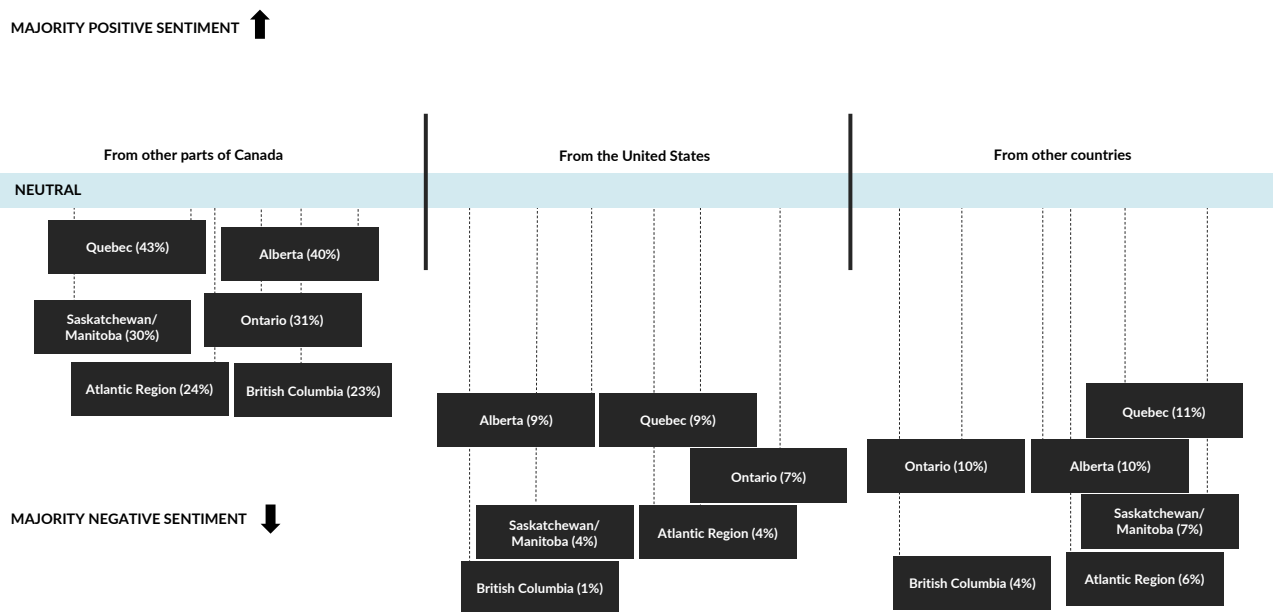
MAJORITY POSITIVE SENTIMENT

From other parts of Canada

From the United States

From other countries

NEUTRAL

Quebec (43%)

Alberta (40%)

Saskatchewan/ Manitoba (30%)

Ontario (31%)

Atlantic Region (24%)

British Columbia (23%)

Alberta (9%)

Quebec (9%)

Ontario (7%)

Saskatchewan/ Manitoba (4%)

Atlantic Region (4%)

British Columbia (1%)

Quebec (11%)

Ontario (10%)

Alberta (10%)

Saskatchewan/ Manitoba (7%)

British Columbia (4%)

Atlantic Region (6%)

MAJORITY NEGATIVE SENTIMENT